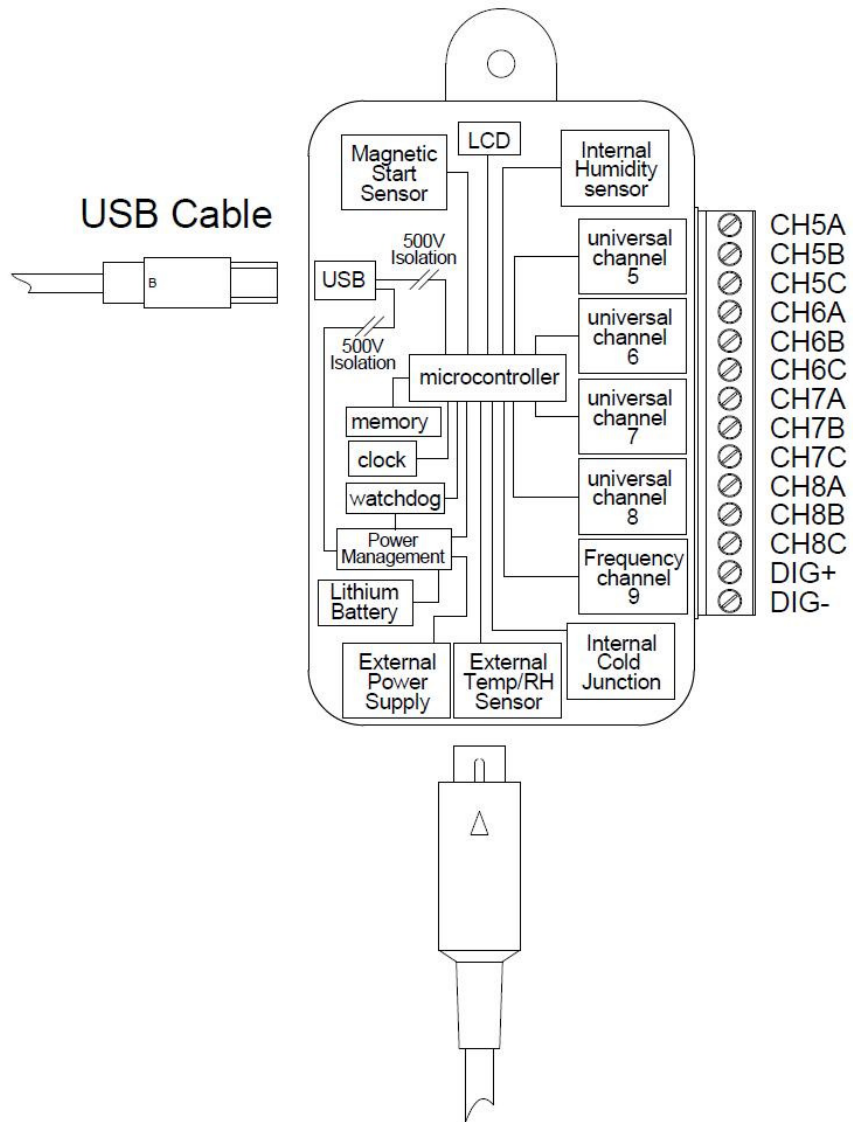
USB Cable

B

Magnetic Start Sensor

LCD

Internal Humidity sensor

500V Isolation

USB

500V Isolation

microcontroller

memory

clock

watchdog

Power Management

Lithium Battery

universal channel 5

universal channel 6

universal channel 7

universal channel 8

Frequency channel 9

External Power Supply

External Temp/RH Sensor

Internal Cold Junction

CH5A
CH5B
CH5C
CH6A
CH6B
CH6C
CH7A
CH7B
CH7C
CH8A
CH8B
CH8C
DIG+
DIG-